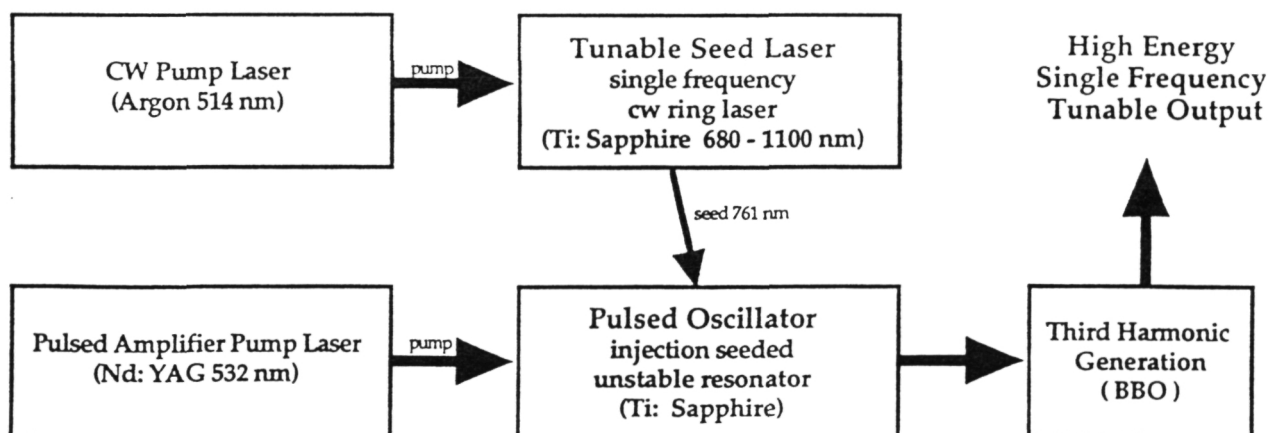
CW Pump Laser
(Argon 514 nm)

pump

Tunable Seed Laser
single frequency
cw ring laser
(Ti: Sapphire 680 - 1100 nm)

High Energy
Single Frequency
Tunable Output

seed 761 nm

Pulsed Amplifier Pump Laser
(Nd: YAG 532 nm)

pump

Pulsed Oscillator
injection seeded
unstable resonator
(Ti: Sapphire)

Third Harmonic
Generation
(BBO)